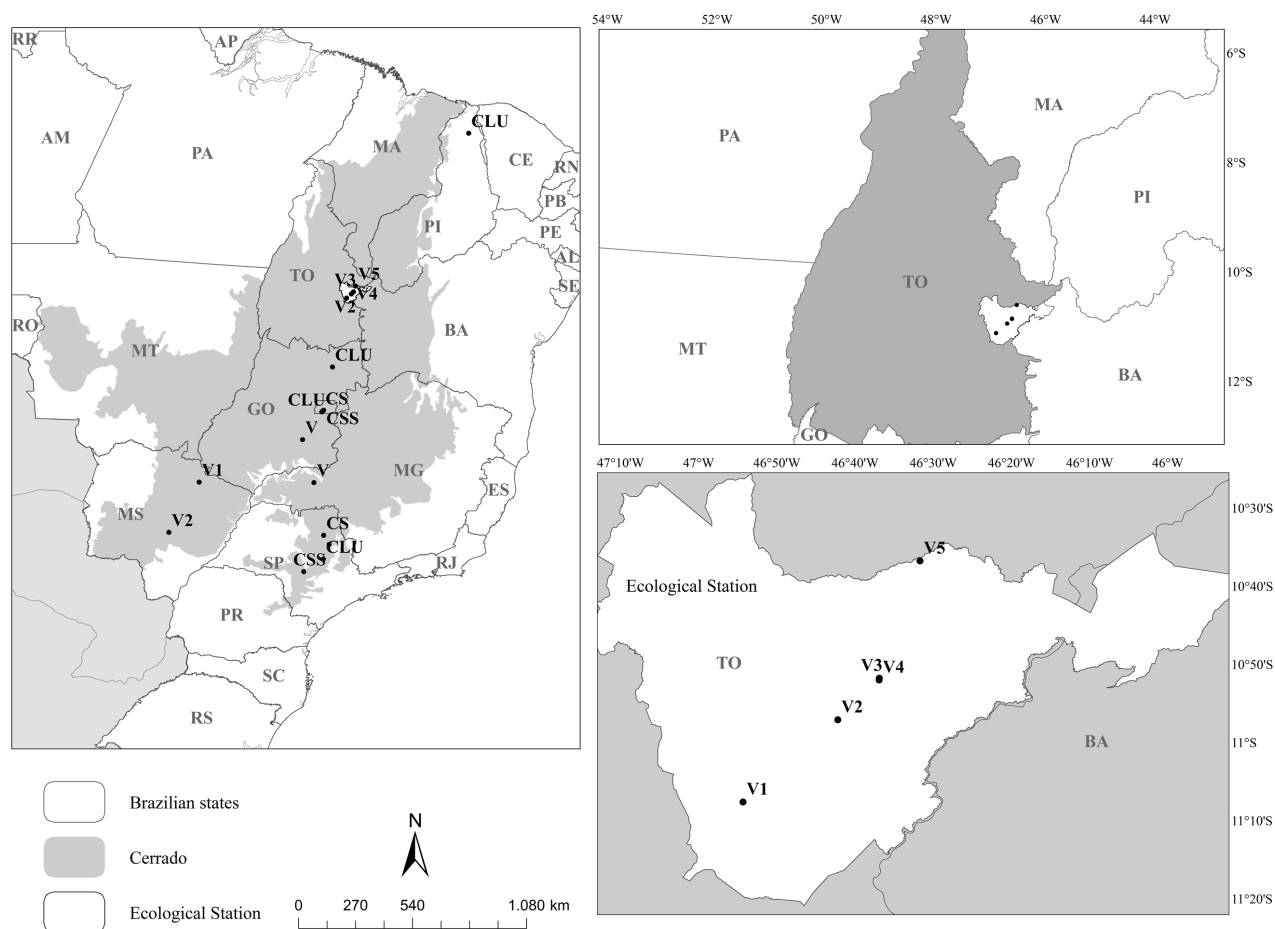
RR
AP
AM
PA
CLU
MA
CE
RN
PB
PI
PE
AL
SE
TO
V3
V5
V4
V2
RO
MT
BA
CLU
GO
CLUCS
CSS
V
V1
V
MG
ES
MS
V2
CS
CLU
SP
CSS
RJ
PR
SC
RS

54°W
52°W
50°W
48°W
46°W
44°W
6°S
8°S
10°S
12°S
PA
MA
PI
TO
MT
BA
GO

47°10'W
47°W
46°50'W
46°40'W
46°30'W
46°20'W
46°10'W
46°W
10°30'S
10°40'S
10°50'S
11°S
11°10'S
11°20'S
V5
Ecological Station
TO
V3V4
V2
BA
V1

Brazilian states
Cerrado
Ecological Station
N
0
270
540
1.080 km